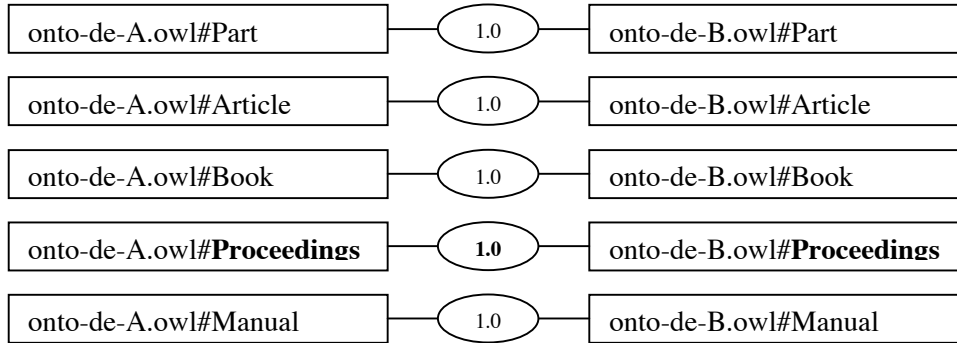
onto-de-A.owl#Part

1.0

onto-de-B.owl#Part

onto-de-A.owl#Article

1.0

onto-de-B.owl#Article

onto-de-A.owl#Book

1.0

onto-de-B.owl#Book

onto-de-A.owl#**Proceedings**

**1.0**

onto-de-B.owl#**Proceedings**

onto-de-A.owl#Manual

1.0

onto-de-B.owl#Manual